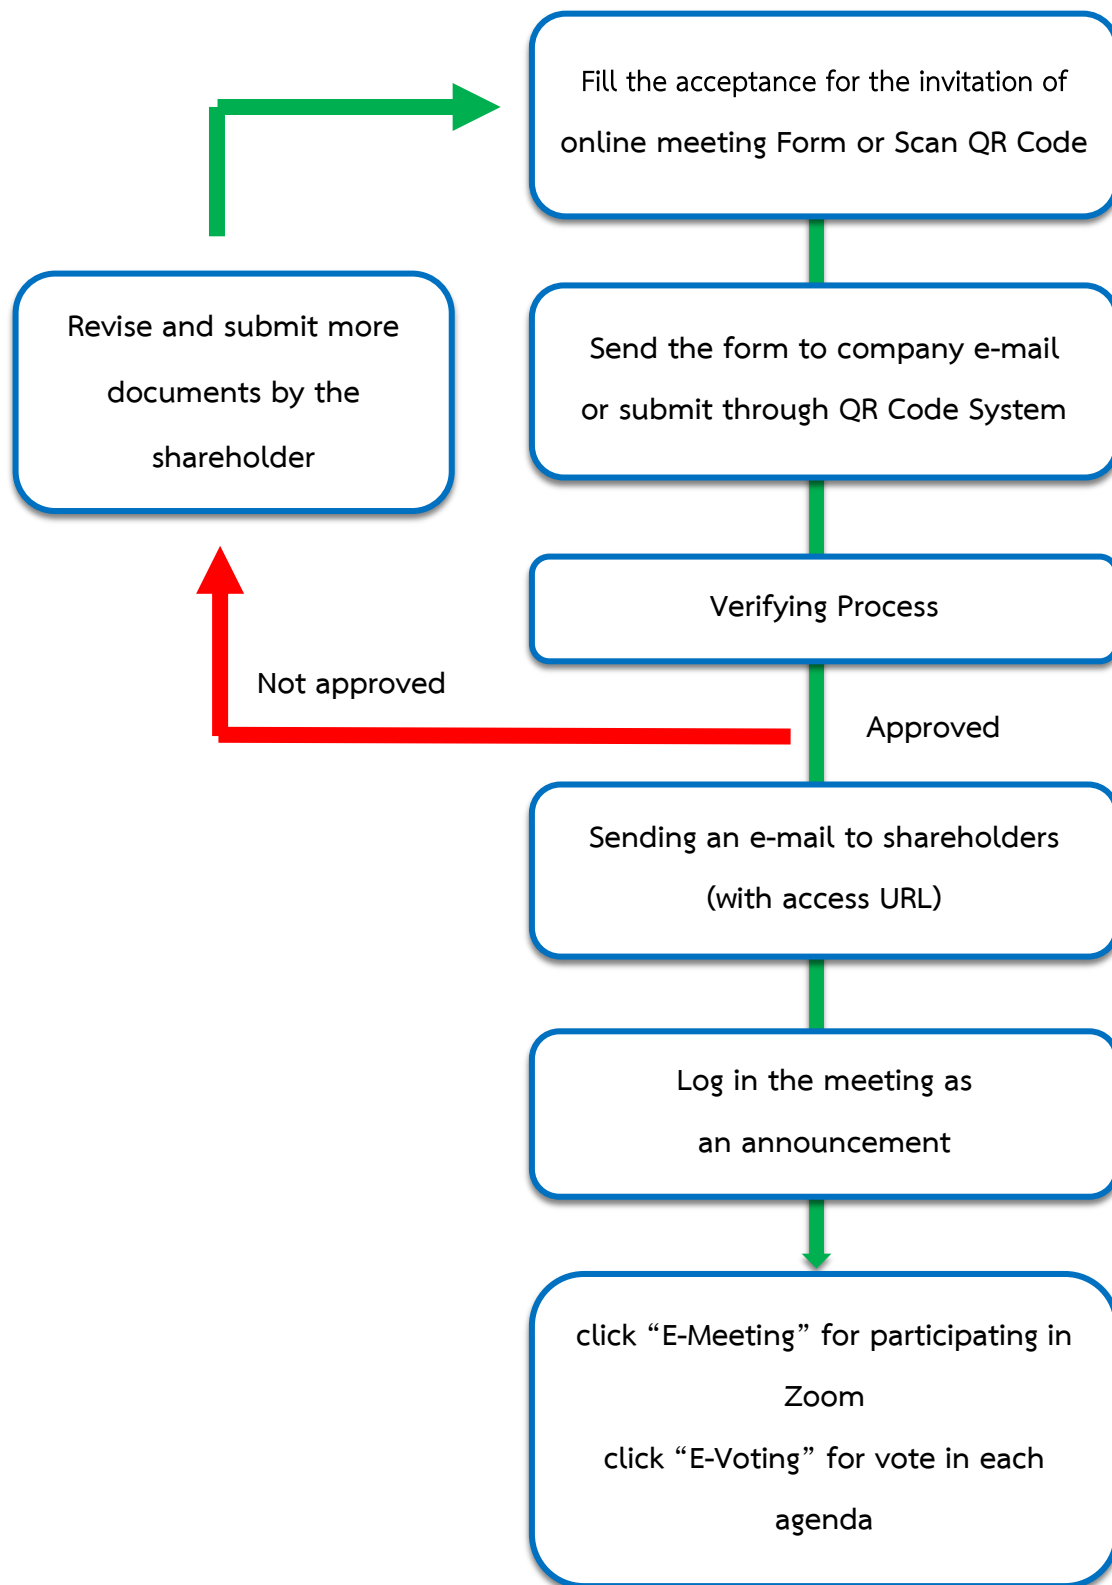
Fill the acceptance for the invitation of online meeting Form or Scan QR Code

Revise and submit more documents by the shareholder

Send the form to company e-mail or submit through QR Code System

Verifying Process

Not approved

Approved

Sending an e-mail to shareholders (with access URL)

Log in the meeting as an announcement

click “E-Meeting” for participating in Zoom
click “E-Voting” for vote in each agenda